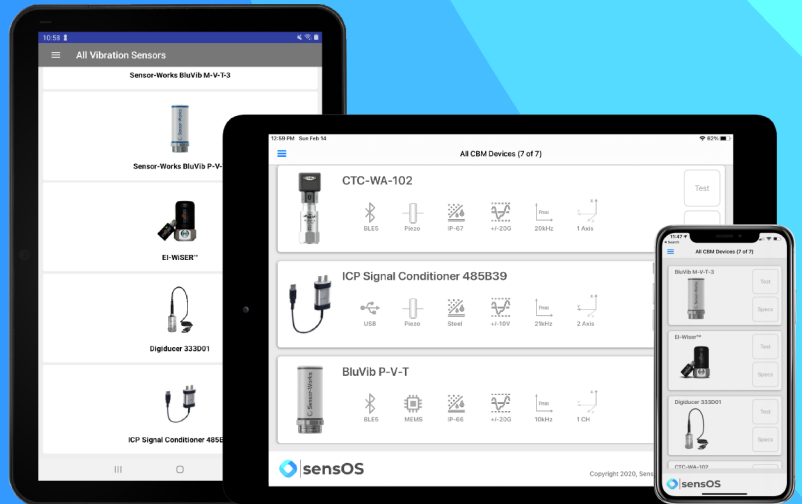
10:58

All Vibration Sensors

Sensor-Works BluVib M-V-T-3

Sensor-Works BluVib P-V-

EI-WiSER™

Digiducer 333D01

ICP Signal Conditioner 485B

12:58 PM Sun Feb 14

82%

All CBM Devices (7 of 7)

CTC-WA-102

BLES Piezo IP-67 +/-20G 20kHz 1 Axis

Test

ICP Signal Conditioner 485B39

USB Piezo Steel +/-10V 21kHz 2 Axis

BluVib P-V-T

BLES MEMS IP-66 +/-20G 10kHz 1 CH

sensOS

Copyright 2020, Sens

11:47

All CBM Devices (7 of 7)

BluVib M-V-T-3

Test

Specs

EI-Wiser™

Test

Specs

Digiducer 333D01

Test

Specs

CTC-WA-102

sensOS